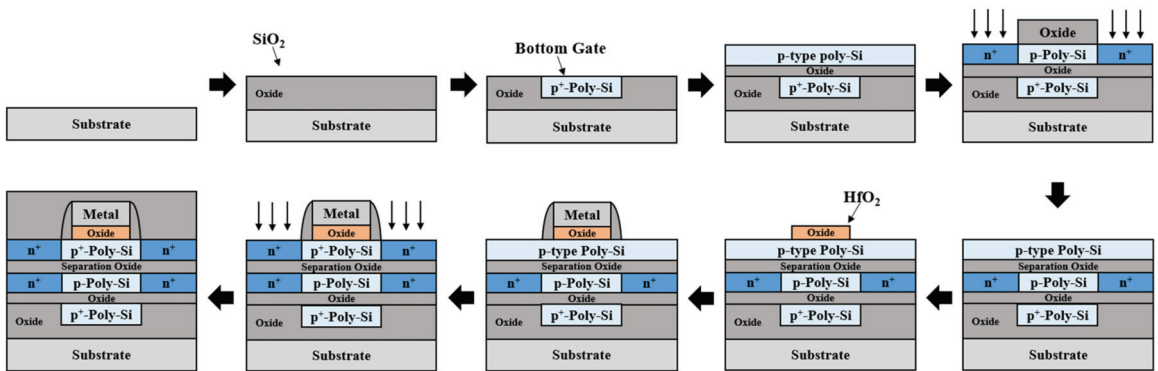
Substrate

$SiO_2$

Oxide

Substrate

Bottom Gate

Oxide

$p^+$-Poly-Si

Substrate

p-type poly-Si

Oxide

Oxide

$p^+$-Poly-Si

Substrate

Oxide

$n^+$

p-Poly-Si

$n^+$

Oxide

Oxide

$p^+$-Poly-Si

Substrate

p-type Poly-Si

Separation Oxide

$n^+$

p-Poly-Si

$n^+$

Oxide

Oxide

$p^+$-Poly-Si

Substrate

$HfO_2$

Oxide

p-type Poly-Si

Separation Oxide

$n^+$

p-Poly-Si

$n^+$

Oxide

Oxide

$p^+$-Poly-Si

Substrate

Metal

Oxide

p-type Poly-Si

Separation Oxide

$n^+$

p-Poly-Si

$n^+$

Oxide

Oxide

$p^+$-Poly-Si

Substrate

Metal

Oxide

$n^+$

$p^+$-Poly-Si

$n^+$

Separation Oxide

$n^+$

p-Poly-Si

$n^+$

Oxide

Oxide

$p^+$-Poly-Si

Substrate

Metal

Oxide

$n^+$

$p^+$-Poly-Si

$n^+$

Separation Oxide

$n^+$

p-Poly-Si

$n^+$

Oxide

Oxide

$p^+$-Poly-Si

Substrate